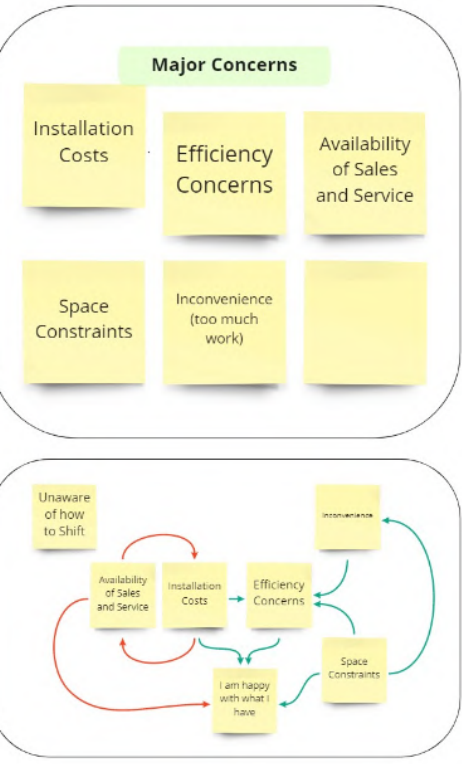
Major Concerns

Installation Costs

Efficiency Concerns

Availability of Sales and Service

Space Constraints

Inconvenience (too much work)

Unaware of how to Shift

Inconvenience

Availability of Sales and Service

Installation Costs

Efficiency Concerns

Space Constraints

I am happy with what I have